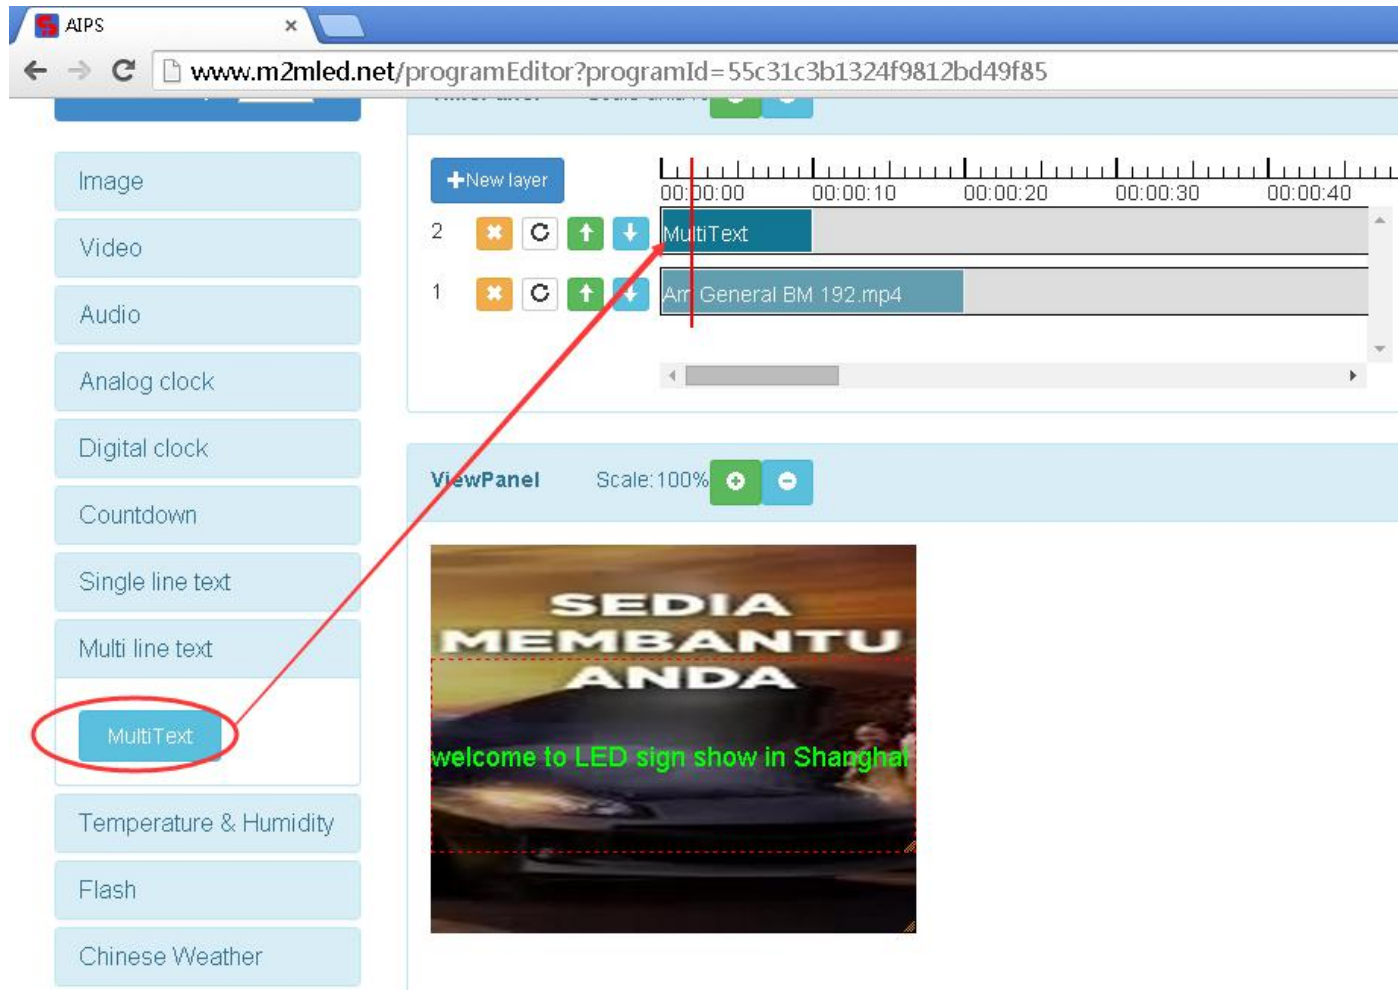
AIPS

www.m2mled.net/programEditor?programId=55c31c3b1324f9812bd49f85

Image

Video

Audio

Analog clock

Digital clock

Countdown

Single line text

Multi line text

MultiText

Temperature & Humidity

Flash

Chinese Weather

+New layer

00:00:00 00:00:10 00:00:20 00:00:30 00:00:40

2 MultiText

1 Am General BM 192.mp4

ViewPanel Scale: 100%

SEDIA MEMBANTU ANDA

welcome to LED sign show in Shanghai